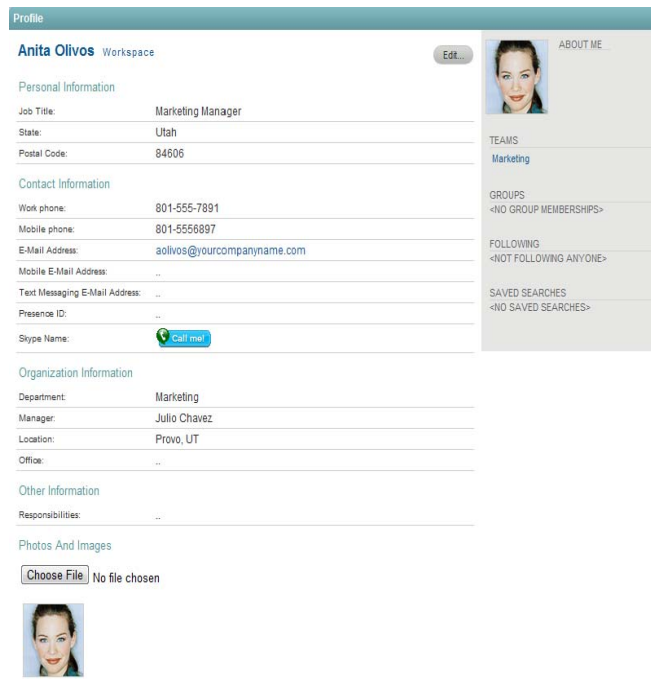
Profile

Anita Olivos Workspace

Edit...

Personal Information

| | |
|---|---|
| Job Title: | Marketing Manager |
| State: | Utah |
| Postal Code: | 84606 |

Contact Information

| | |
|---|---|
| Work phone: | 801-555-7891 |
| Mobile phone: | 801-5556897 |
| E-Mail Address: | aolivos@yourcompanyname.com |
| Mobile E-Mail Address: | .. |
| Text Messaging E-Mail Address: | .. |
| Presence ID: | .. |
| Skype Name: | Call me! |

Organization Information

| | |
|---|---|
| Department: | Marketing |
| Manager: | Julio Chavez |
| Location: | Provo, UT |
| Office: | .. |

Other Information

| | |
|---|---|
| Responsibilities: | .. |

Photos And Images

Choose File No file chosen

ABOUT ME

TEAMS
Marketing

GROUPS
<NO GROUP MEMBERSHIPS>

FOLLOWING
<NOT FOLLOWING ANYONE>

SAVED SEARCHES
<NO SAVED SEARCHES>